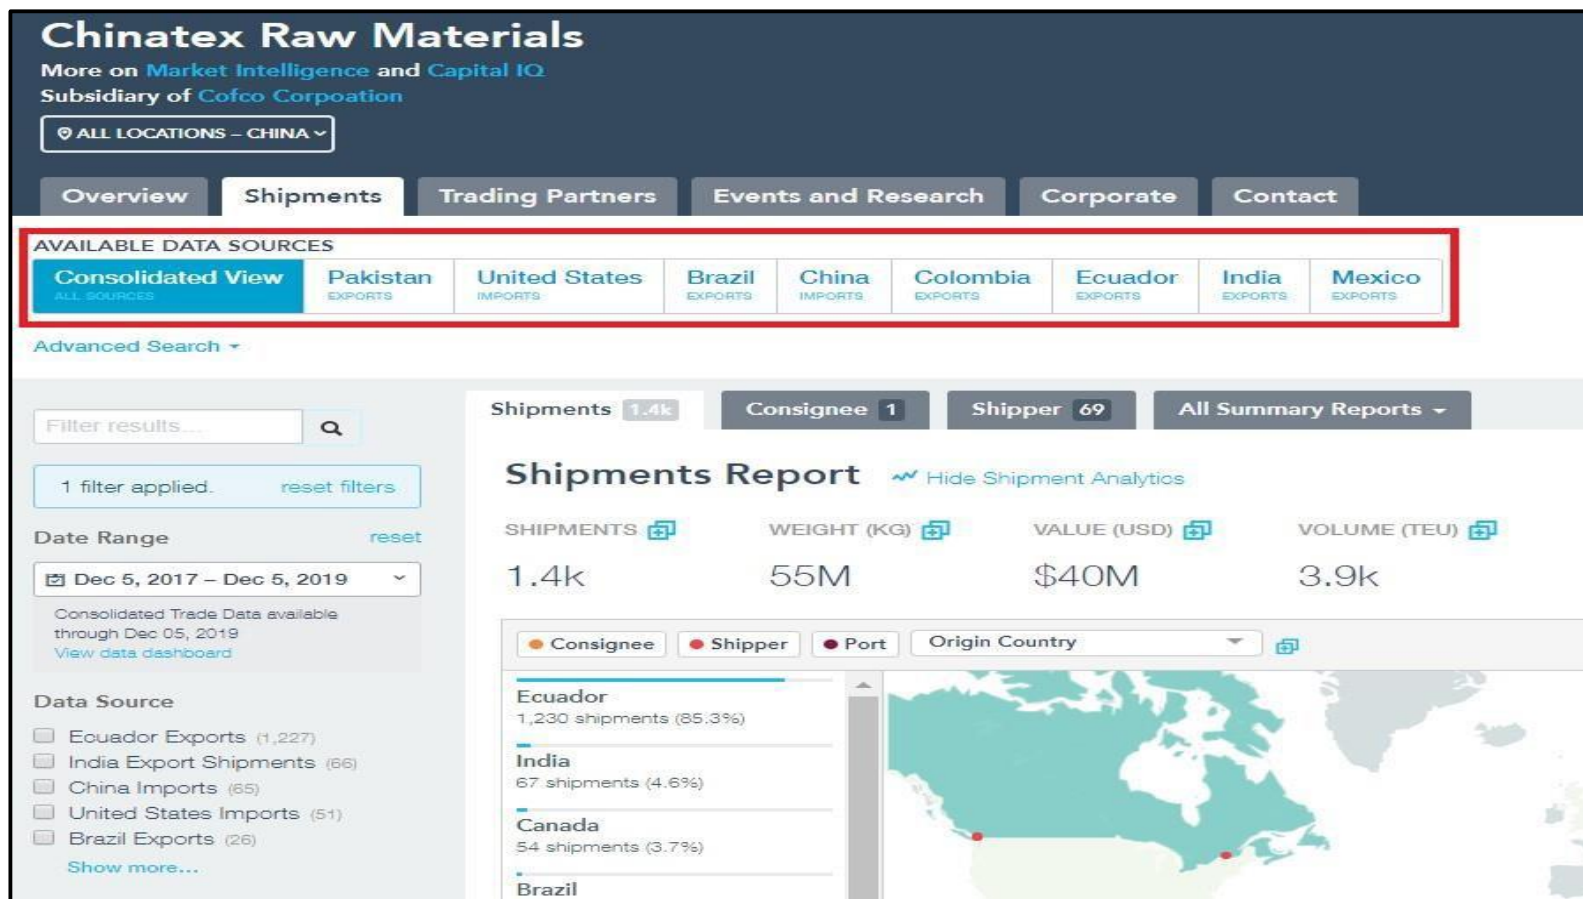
Chinatex Raw Materials
More on Market Intelligence and Capital IQ
Subsidiary of Cofco Corpoation
ALL LOCATIONS – CHINA

Overview Shipments Trading Partners Events and Research Corporate Contact

AVAILABLE DATA SOURCES
Consolidated View ALL SOURCES | Pakistan EXPORTS | United States IMPORTS | Brazil EXPORTS | China IMPORTS | Colombia EXPORTS | Ecuador EXPORTS | India EXPORTS | Mexico EXPORTS

Advanced Search

Filter results...

1 filter applied. reset filters

Date Range reset
Dec 5, 2017 – Dec 5, 2019
Consolidated Trade Data available through Dec 05, 2019
View data dashboard

Data Source
Ecuador Exports (1,227)
India Export Shipments (66)
China Imports (65)
United States Imports (51)
Brazil Exports (26)
Show more...

Shipments 1.4k | Consignee 1 | Shipper 69 | All Summary Reports

Shipments Report Hide Shipment Analytics

| SHIPMENTS | WEIGHT (KG) | VALUE (USD) | VOLUME (TEU) |
|---|---|---|---|
| 1.4k | 55M | $40M | 3.9k |

Consignee Shipper Port Origin Country

Ecuador
1,230 shipments (85.3%)
India
67 shipments (4.6%)
Canada
54 shipments (3.7%)
Brazil